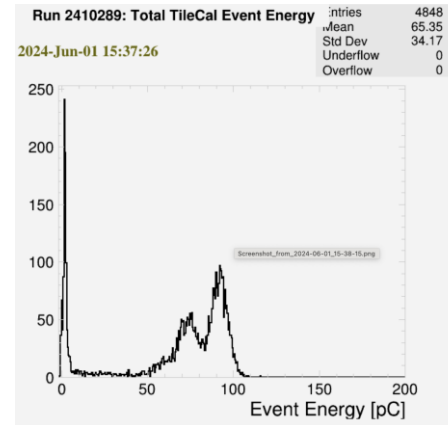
Run 2410289: Total TileCal Event Energy

2024-Jun-01 15:37:26

| ntries | 4848 |
|---|---|
| lean | 65.35 |
| Std Dev | 34.17 |
| Underflow | 0 |
| Overflow | 0 |

250
200
150
100
50
0

Screenshot_from_2024-06-01_15-38-15.png

0 50 100 150 200
Event Energy [pC]